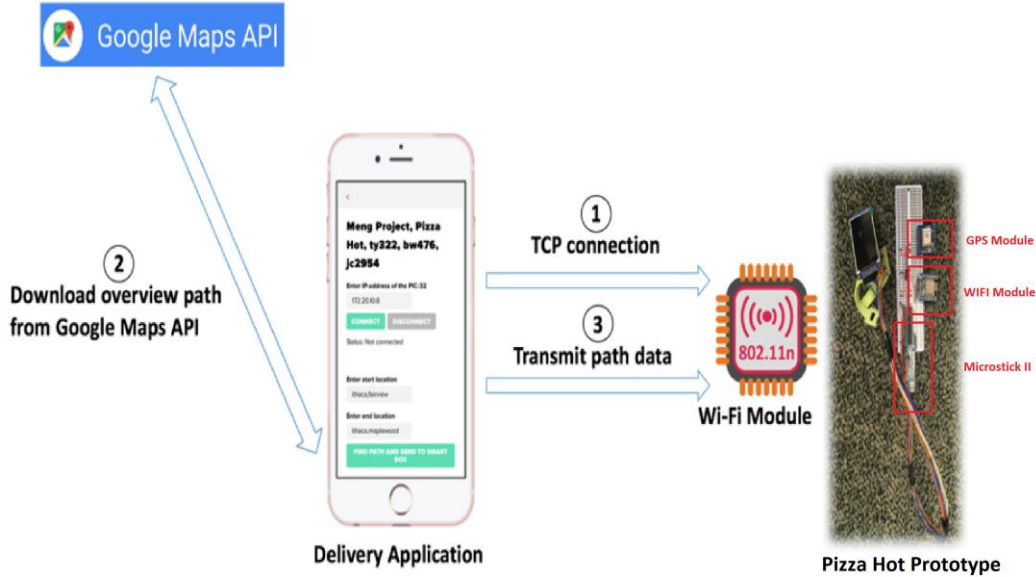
Google Maps API

2
Download overview path from Google Maps API

<

Meng Project, Pizza Hot, ty322, bw476, jc2954

Enter IP-address of the PIC-32

172.20.10.8

CONNECT

DISCONNECT

Status: Not connected

Enter start location

ithaca,fairview

Enter end location

ithaca,maplewood

FIND PATH AND SEND TO SMART BOX

Delivery Application

1
TCP connection

3
Transmit path data

802.11n

Wi-Fi Module

GPS Module

WIFI Module

Microstick II

Pizza Hot Prototype